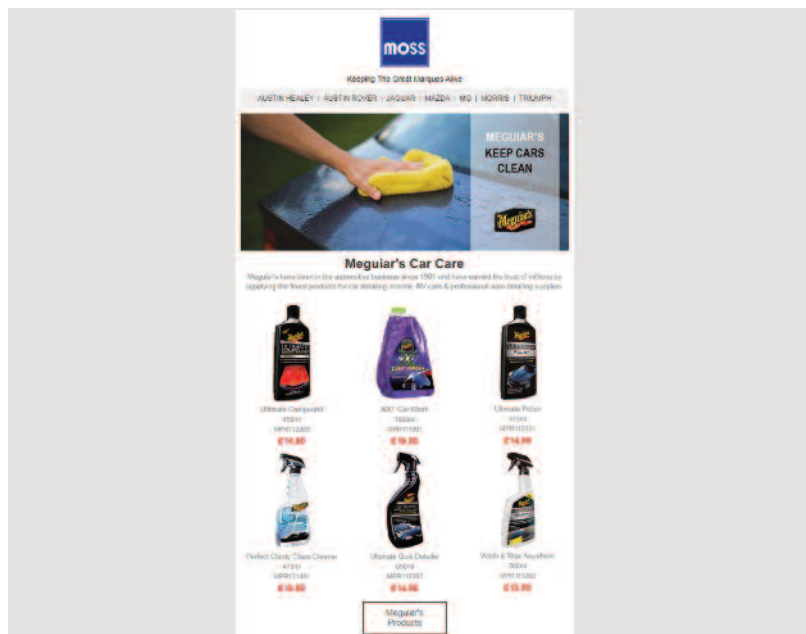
moss

Keeping The Great Marques Alive

AUSTIN HEALEY | AUSTIN ROVER | JAGUAR | MAZDA | MG | MORRIS | TRIUMPH

MEGUIAR'S
KEEP CARS
CLEAN

Meguiar's

Meguiar's Car Care

Meguiar's have been in the automotive business since 1901 and have earned the trust of millions by supplying the finest products for car detailing, marine, RV care & professional auto detailing supplies.

Ultimate Compound
450ml
MPR112203
£14.50

NXT Car Wash
1892ml
MPR111301
£19.25

Ultimate Polish
473ml
MPR112201
£14.99

Perfect Clarity Glass Cleaner
473ml
MPR121401
£10.50

Ultimate Quik Detailer
650ml
MPR110302
£14.56

Wash & Wax Anywhere
Water
MPR111202
£13.99

Meguiar's
Products